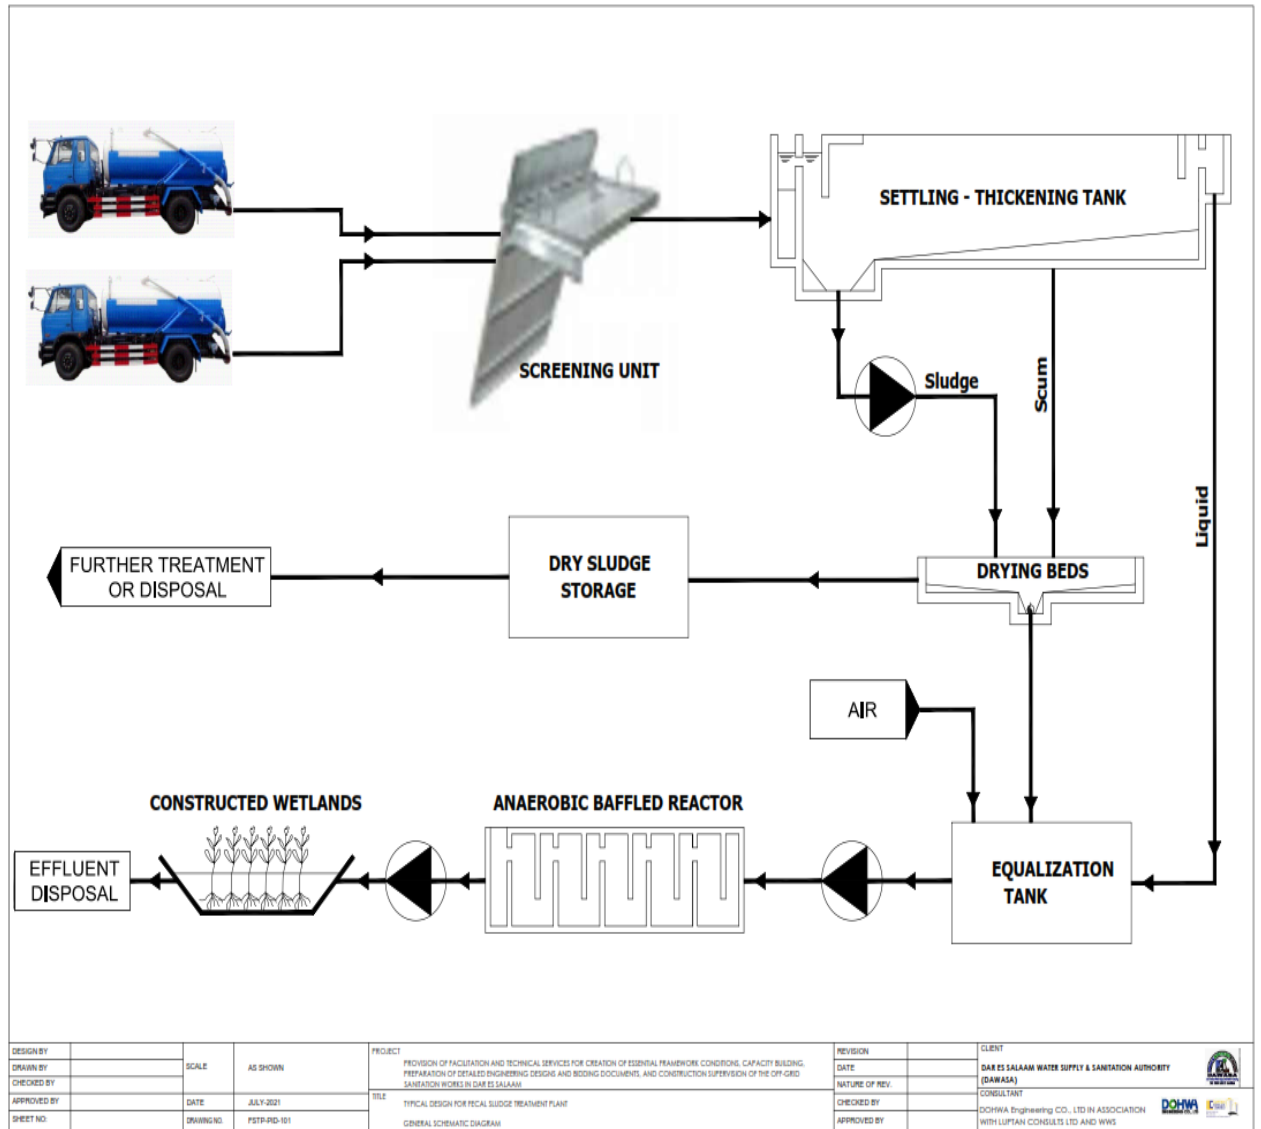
SETTLING - THICKENING TANK

SCREENING UNIT

Sludge

Scum

Liquid

FURTHER TREATMENT OR DISPOSAL

DRY SLUDGE STORAGE

DRYING BEDS

AIR

CONSTRUCTED WETLANDS

ANAEROBIC BAFFLED REACTOR

EFFLUENT DISPOSAL

EQUALIZATION TANK

| DESIGN BY | | SCALE | AS SHOWN | PROJECT | PROVISION OF FACILITATION AND TECHNICAL SERVICES FOR CREATION OF ESSENTIAL FRAMEWORK CONDITIONS, CAPACITY BUILDING, PREPARATION OF DETAILED ENGINEERING DESIGNS AND BIDDING DOCUMENTS, AND CONSTRUCTION SUPERVISION OF THE OFF-GRID SANITATION WORKS IN DAR ES SALAAM | REVISION | | CLIENT | DAR ES SALAAM WATER SUPPLY & SANITATION AUTHORITY (DAWASA) |
|---|---|---|---|---|---|---|---|---|---|
| DRAWN BY | | | | | | DATE | | | |
| CHECKED BY | | | | | | NATURE OF REV. | | CONSULTANT | |
| APPROVED BY | | DATE | JULY-2021 | TITLE | TYPICAL DESIGN FOR FECAL SLUDGE TREATMENT PLANT | CHECKED BY | | | DOHWA Engineering CO., LTD IN ASSOCIATION WITH LUPTAN CONSULTS LTD AND WWS |
| SHEET NO. | | DRAWING NO. | FSTP-PID-101 | | GENERAL SCHEMATIC DIAGRAM | APPROVED BY | | | |

DOHWA